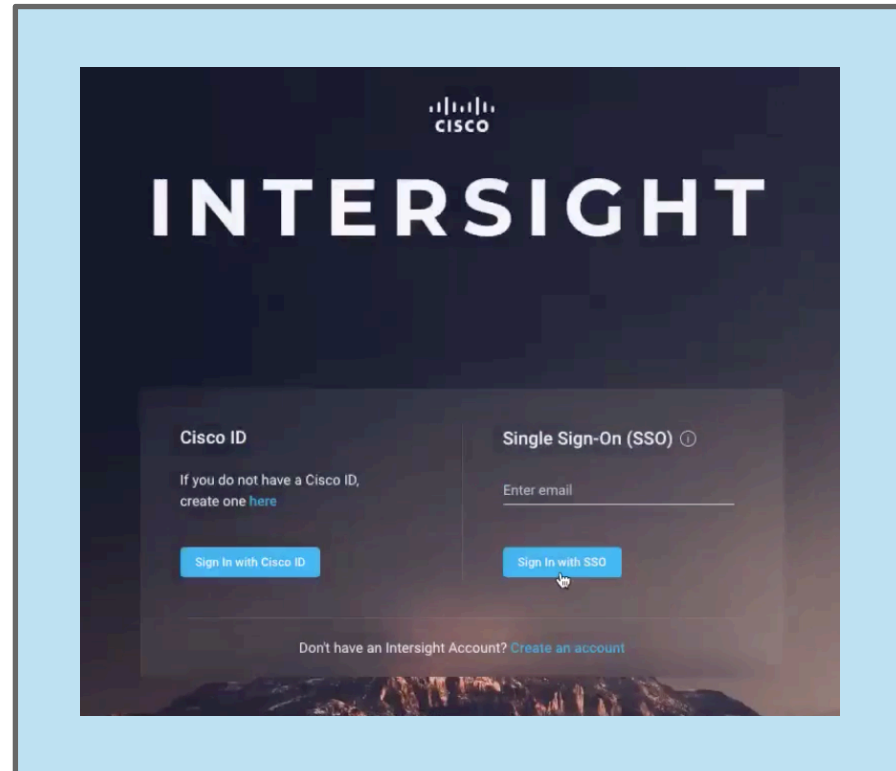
cisco

INTERSIGHT

Cisco ID

If you do not have a Cisco ID, create one here

Sign In with Cisco ID

Single Sign-On (SSO) ⓘ

Enter email

Sign In with SSO

Don't have an Intersight Account? Create an account